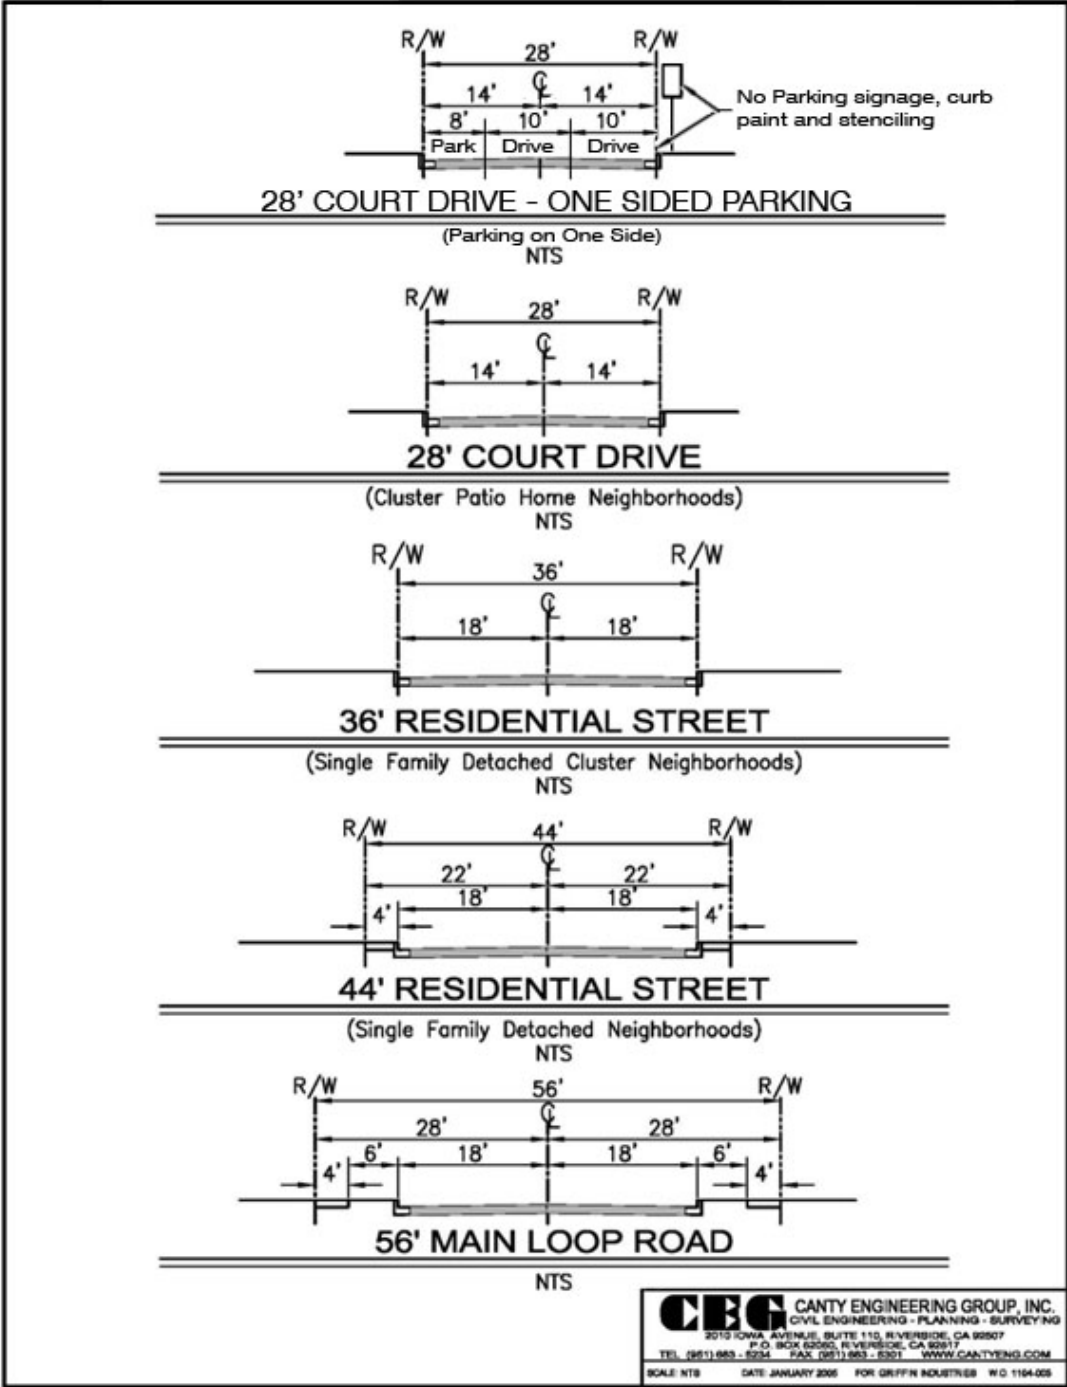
R/W R/W
28'
℄
14' 14'
8' 10' 10'
Park Drive Drive
No Parking signage, curb paint and stenciling

28' COURT DRIVE - ONE SIDED PARKING
(Parking on One Side)
NTS

R/W R/W
28'
℄
14' 14'

28' COURT DRIVE
(Cluster Patio Home Neighborhoods)
NTS

R/W R/W
36'
℄
18' 18'

36' RESIDENTIAL STREET
(Single Family Detached Cluster Neighborhoods)
NTS

R/W R/W
44'
℄
22' 22'
18' 18'
4' 4'

44' RESIDENTIAL STREET
(Single Family Detached Neighborhoods)
NTS

R/W R/W
56'
℄
28' 28'
6' 18' 18' 6'
4' 4'

56' MAIN LOOP ROAD
NTS

CEG CANTY ENGINEERING GROUP, INC.
CIVIL ENGINEERING - PLANNING - SURVEYING
2010 IOWA AVENUE, SUITE 110, RIVERSIDE, CA 92507
P.O. BOX 52050, RIVERSIDE, CA 92517
TEL (951) 683 - 5234 FAX (951) 683 - 5301 WWW.CANTYENG.COM
SCALE: NTS DATE: JANUARY 2005 FOR GRIFFIN INDUSTRIES W.O. 1164-005